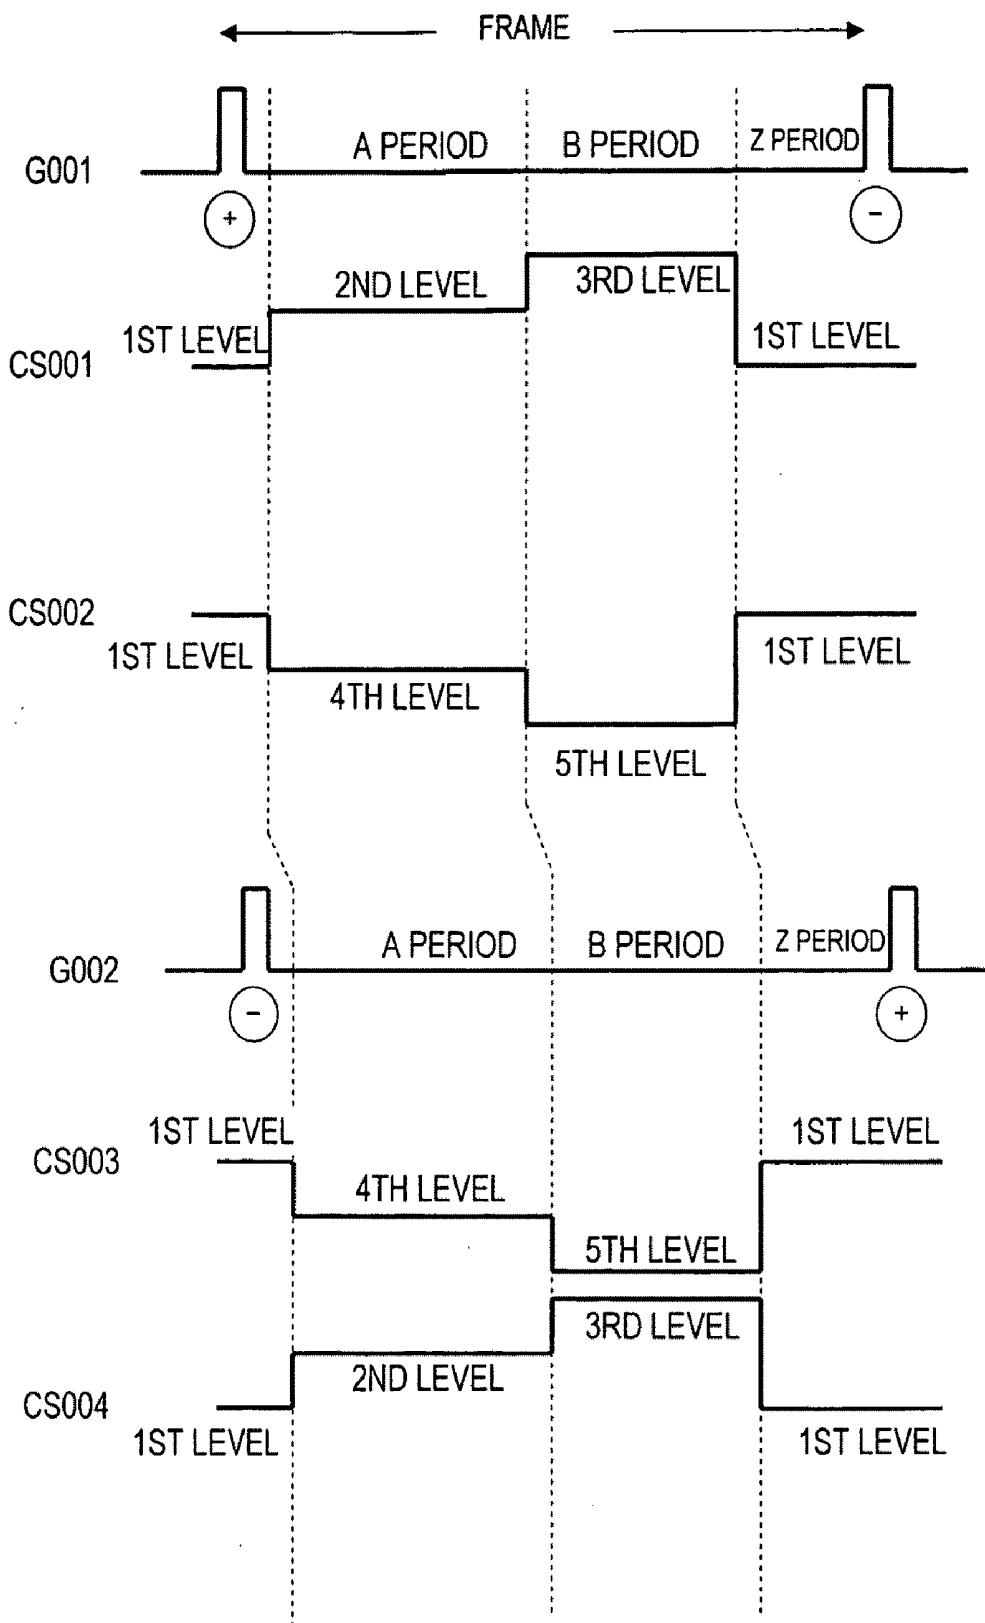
FRAME

G001
A PERIOD
B PERIOD
Z PERIOD
+
−

CS001
1ST LEVEL
2ND LEVEL
3RD LEVEL
1ST LEVEL

CS002
1ST LEVEL
4TH LEVEL
5TH LEVEL
1ST LEVEL

G002
A PERIOD
B PERIOD
Z PERIOD
−
+

CS003
1ST LEVEL
4TH LEVEL
5TH LEVEL
1ST LEVEL

CS004
3RD LEVEL
2ND LEVEL
1ST LEVEL
1ST LEVEL